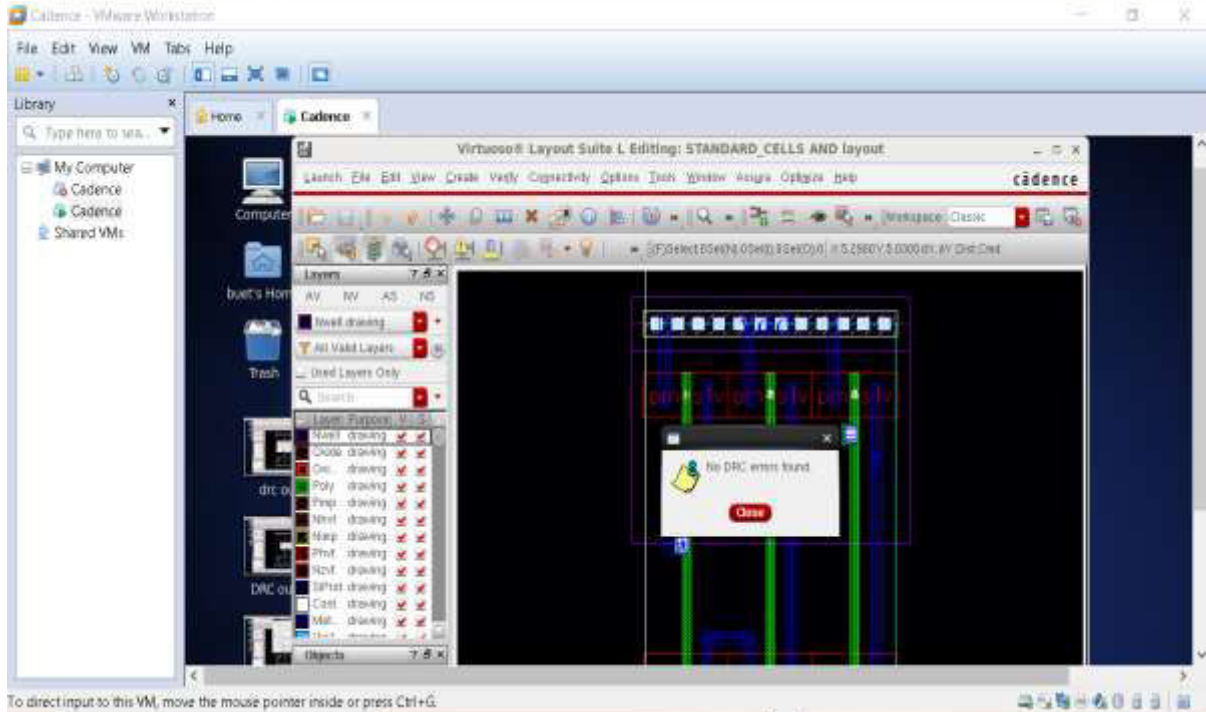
Cadence - VMware Workstation

File Edit View VM Tabs Help

Library
Type here to sea...
My Computer
Cadence
Cadence
Shared VMs

Home
Cadence

Computer
buet's Hom
Trash
drc ou
DRC ou

Virtuoso® Layout Suite L Editing: STANDARD_CELLS AND layout
Launch File Edit View Create Verify Connectivity Options Tools Window Assura Optimize Help
cādence
Workspace: Classic
(F)Select:0Sel(N):0Sel(I):0Sel(O):0 X:5.2980 Y:5.0300 dX: dY: Dist:Cmd:

Layers
AV NV AS NS
Nwell drawing
All Valid Layers
Used Layers Only
Search
Layer Purpose V S
Nwell drawing
Oxide drawing
Oxi... drawing
Poly drawing
Pimp drawing
Nimp drawing
Narp drawing
Phvt drawing
Nzvt drawing
SiProt drawing
Cont drawing
Met... drawing
Objects

No DRC errors found
Close

To direct input to this VM, move the mouse pointer inside or press Ctrl+G.